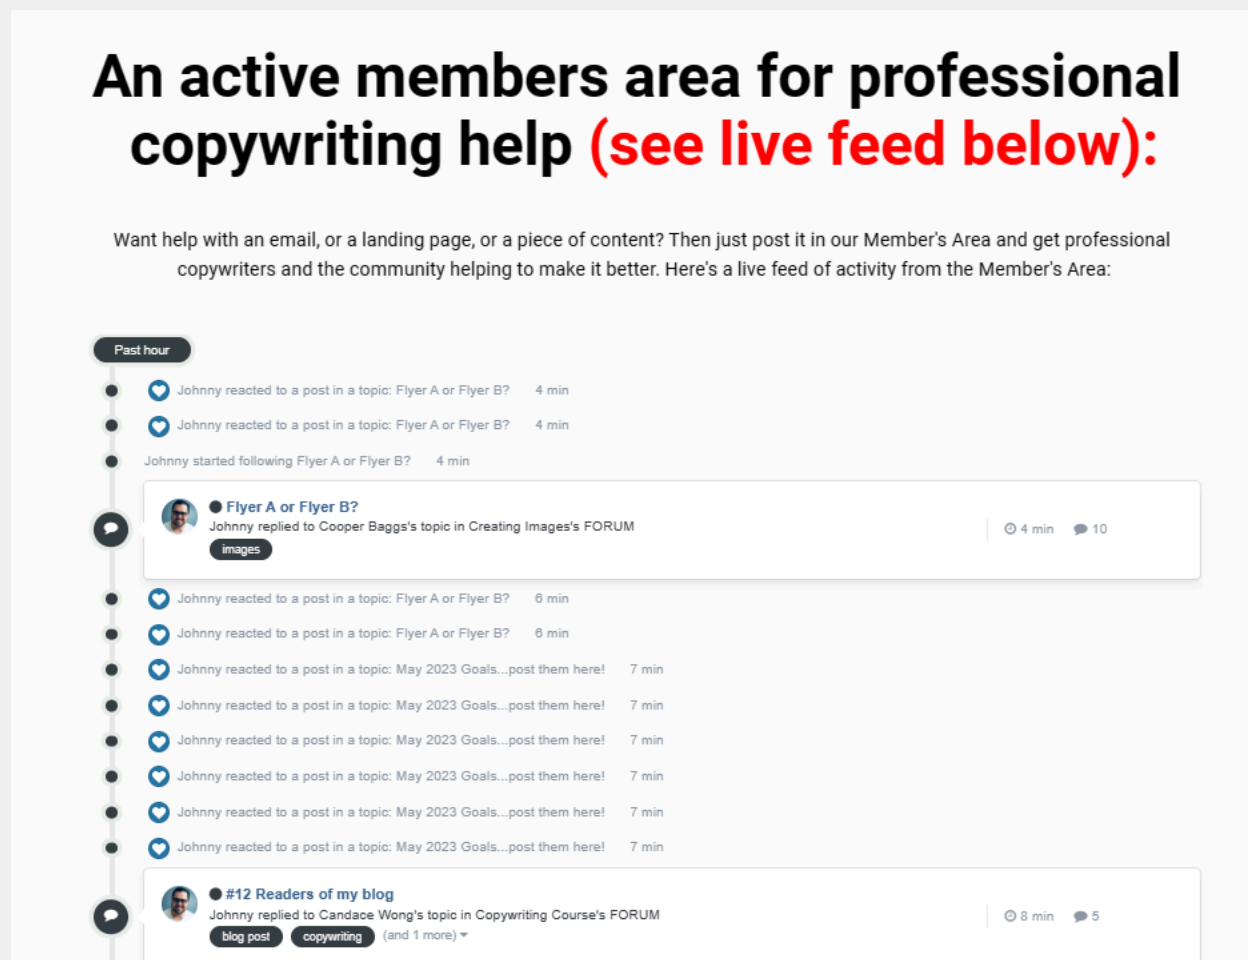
An active members area for professional copywriting help (see live feed below):

Want help with an email, or a landing page, or a piece of content? Then just post it in our Member's Area and get professional copywriters and the community helping to make it better. Here's a live feed of activity from the Member's Area:

Past hour

Johnny reacted to a post in a topic: Flyer A or Flyer B? 4 min

Johnny reacted to a post in a topic: Flyer A or Flyer B? 4 min

Johnny started following Flyer A or Flyer B? 4 min

Flyer A or Flyer B?
Johnny replied to Cooper Baggs's topic in Creating Images's FORUM
images
4 min 10

Johnny reacted to a post in a topic: Flyer A or Flyer B? 6 min

Johnny reacted to a post in a topic: Flyer A or Flyer B? 6 min

Johnny reacted to a post in a topic: May 2023 Goals...post them here! 7 min

Johnny reacted to a post in a topic: May 2023 Goals...post them here! 7 min

Johnny reacted to a post in a topic: May 2023 Goals...post them here! 7 min

Johnny reacted to a post in a topic: May 2023 Goals...post them here! 7 min

Johnny reacted to a post in a topic: May 2023 Goals...post them here! 7 min

Johnny reacted to a post in a topic: May 2023 Goals...post them here! 7 min

#12 Readers of my blog
Johnny replied to Candace Wong's topic in Copywriting Course's FORUM
blog post copywriting (and 1 more)
8 min 5